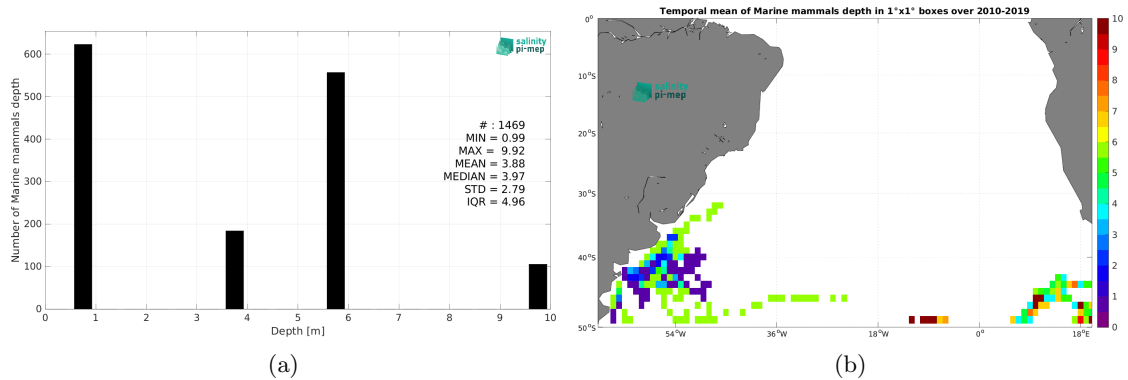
salinity pi-mep

Number of Marine mammals depth

600
500
400
300
200
100
0

0 1 2 3 4 5 6 7 8 9 10

Depth [m]

# : 1469
MIN = 0.99
MAX = 9.92
MEAN = 3.88
MEDIAN = 3.97
STD = 2.79
IQR = 4.96

(a)

Temporal mean of Marine mammals depth in 1°x1° boxes over 2010-2019

salinity pi-mep

0°
10°S
20°S
30°S
40°S
50°S

54°W 36°W 18°W 0° 18°E

10
9
8
7
6
5
4
3
2
1
0

(b)